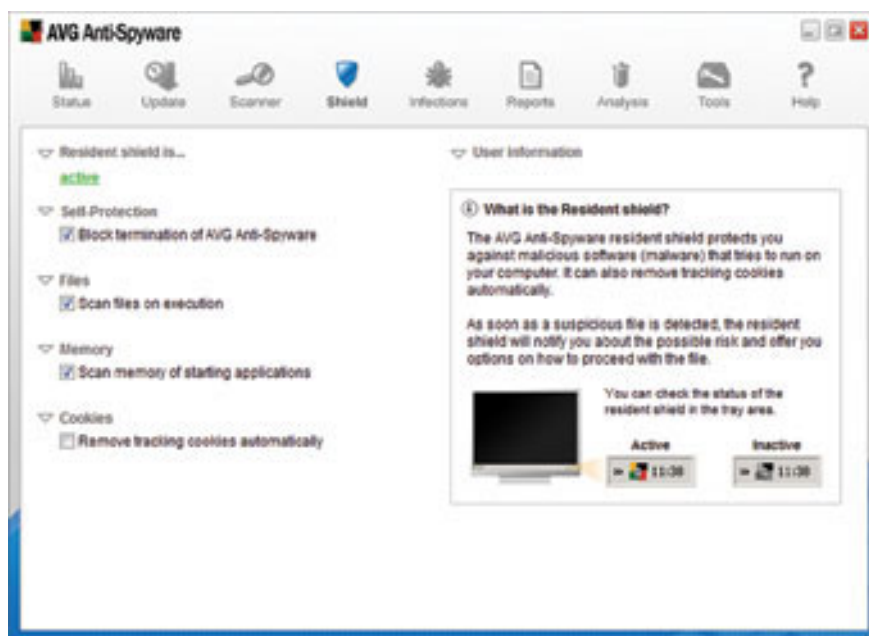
AVG Anti-Spyware

Status Update Scanner Shield Infections Reports Analysis Tools Help

Resident shield is...

active

Self-Protection

Block termination of AVG Anti-Spyware

Files

Scan files on execution

Memory

Scan memory of starting applications

Cookies

Remove tracking cookies automatically

User information

What is the Resident shield?

The AVG Anti-Spyware resident shield protects you against malicious software (malware) that tries to run on your computer. It can also remove tracking cookies automatically.

As soon as a suspicious file is detected, the resident shield will notify you about the possible risk and offer you options on how to proceed with the file.

You can check the status of the resident shield in the tray area.

Active

11:38

Inactive

11:38